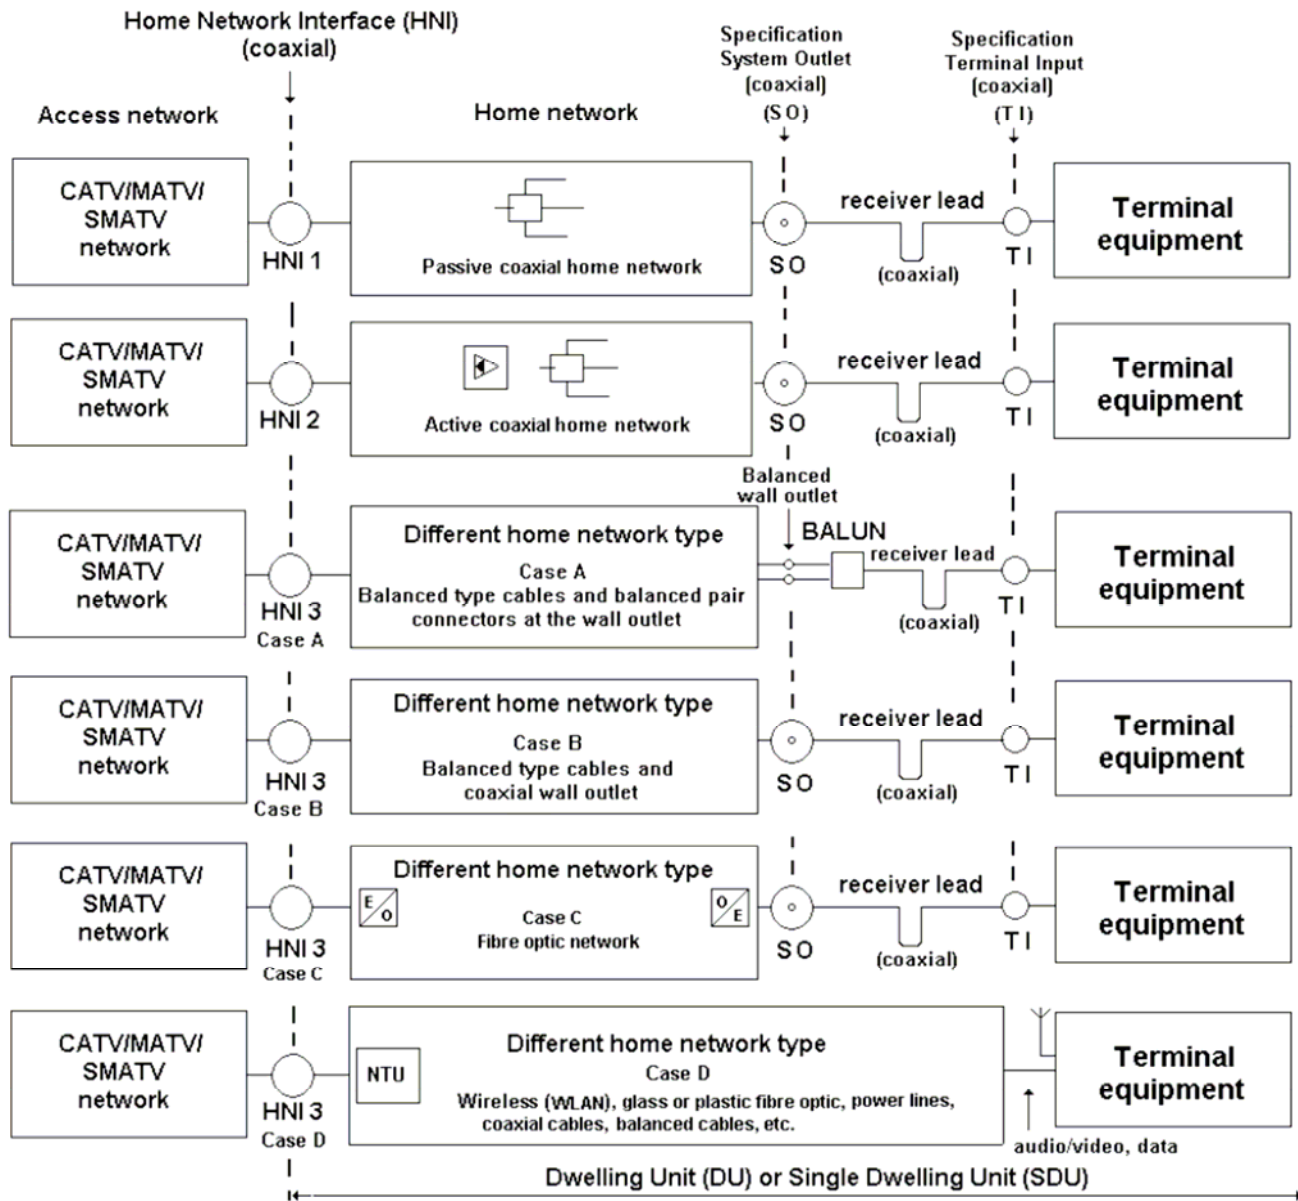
Home Network Interface (HNI)
(coaxial)

Access network

Home network

Specification
System Outlet
(coaxial)
(S O)

Specification
Terminal Input
(coaxial)
(T I)

CATV/MATV/
SMATV
network

HNI 1

Passive coaxial home network

S O

receiver lead

(coaxial)

T I

Terminal
equipment

CATV/MATV/
SMATV
network

HNI 2

Active coaxial home network

S O

receiver lead

(coaxial)

T I

Terminal
equipment

Balanced
wall outlet

BALUN

CATV/MATV/
SMATV
network

HNI 3
Case A

Different home network type
Case A
Balanced type cables and balanced pair connectors at the wall outlet

receiver lead

(coaxial)

T I

Terminal
equipment

CATV/MATV/
SMATV
network

HNI 3
Case B

Different home network type
Case B
Balanced type cables and coaxial wall outlet

S O

receiver lead

(coaxial)

T I

Terminal
equipment

CATV/MATV/
SMATV
network

HNI 3
Case C

Different home network type
E/O
Case C
Fibre optic network
O/E

S O

receiver lead

(coaxial)

T I

Terminal
equipment

CATV/MATV/
SMATV
network

HNI 3
Case D

NTU

Different home network type
Case D
Wireless (WLAN), glass or plastic fibre optic, power lines, coaxial cables, balanced cables, etc.

Terminal
equipment

audio/video, data

Dwelling Unit (DU) or Single Dwelling Unit (SDU)